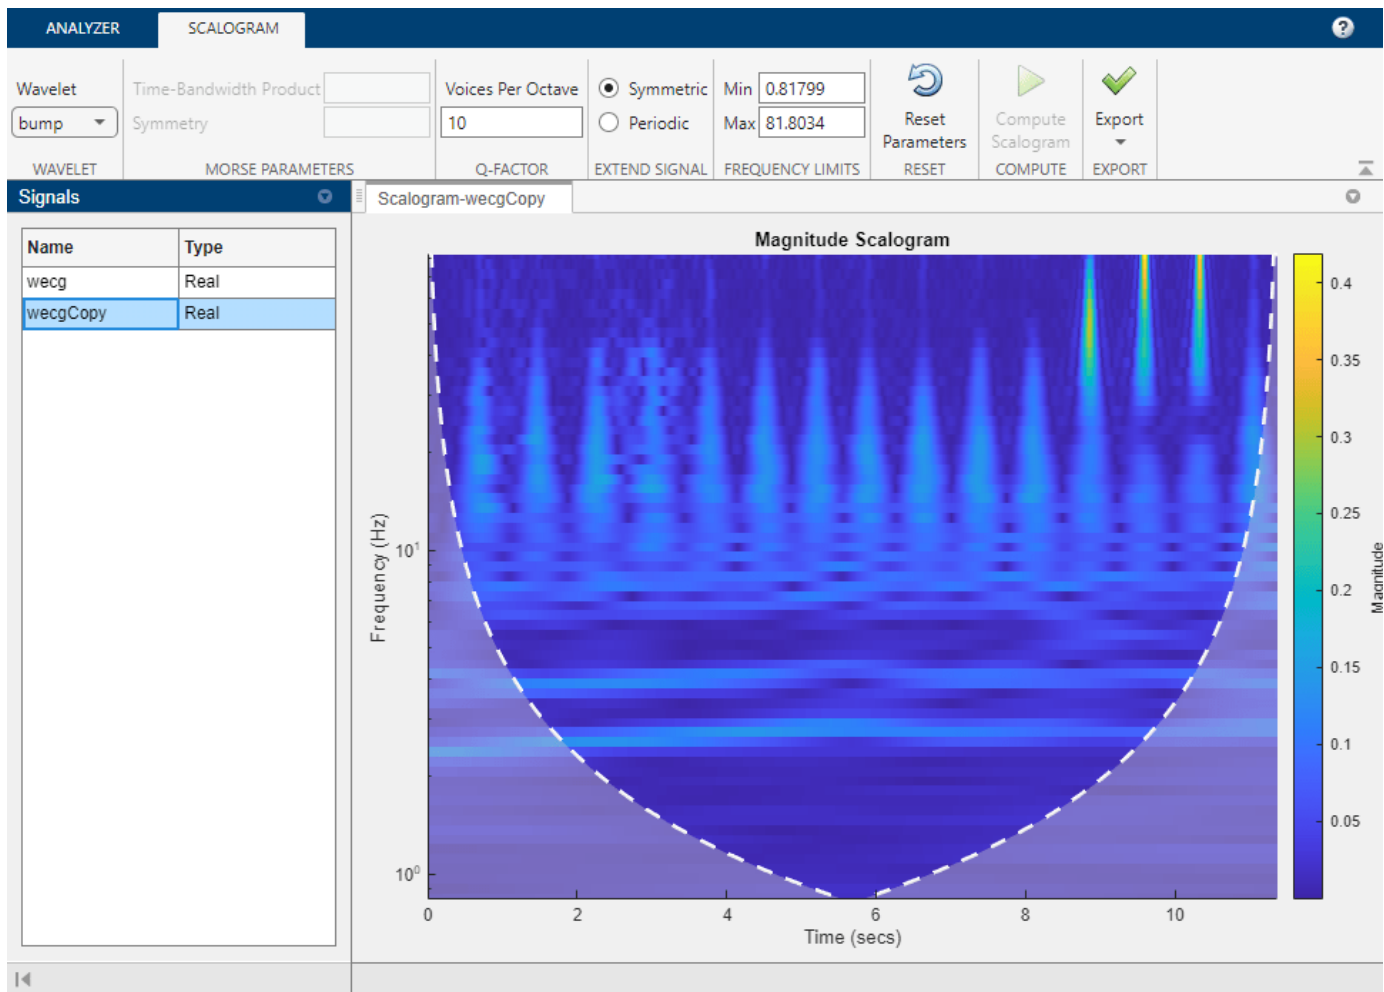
ANALYZER SCALOGRAM ?

Wavelet
bump
WAVELET

Time-Bandwidth Product
Symmetry
MORSE PARAMETERS

Voices Per Octave
10
Q-FACTOR

Symmetric
Periodic
EXTEND SIGNAL

Min 0.81799
Max 81.8034
FREQUENCY LIMITS

Reset Parameters
RESET

Compute Scalogram
COMPUTE

Export
EXPORT

Signals

| Name | Type |
|---|---|
| wecg | Real |
| wecgCopy | Real |

Scalogram-wecgCopy

Magnitude Scalogram

Frequency (Hz)
$10^1$
$10^0$

0 2 4 6 8 10
Time (secs)

0.4
0.35
0.3
0.25
0.2
0.15
0.1
0.05
Magnitude